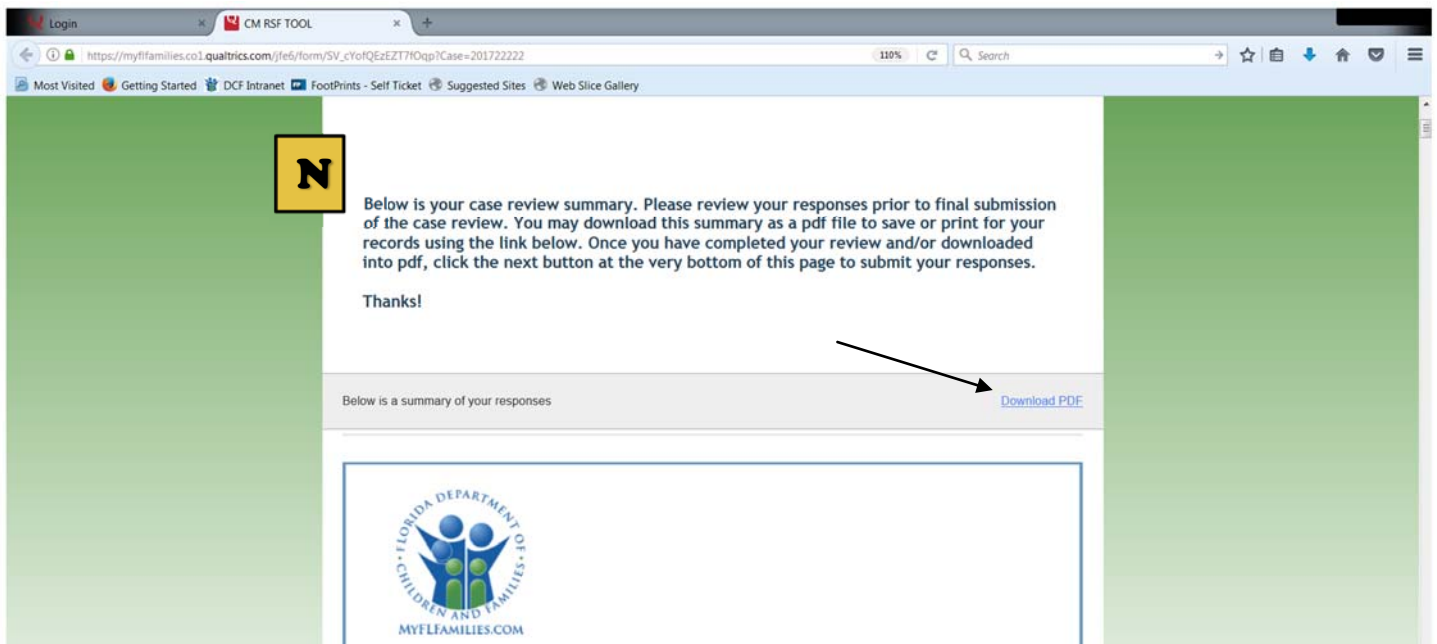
Login

CM RSF TOOL

https://myflfamilies.co1.qualtrics.com/jfe6/form/SV_cYofQEzEZT7fOqp?Case=201722222

110%

Search

Most Visited Getting Started DCF Intranet FootPrints - Self Ticket Suggested Sites Web Slice Gallery

N

Below is your case review summary. Please review your responses prior to final submission of the case review. You may download this summary as a pdf file to save or print for your records using the link below. Once you have completed your review and/or downloaded into pdf, click the next button at the very bottom of this page to submit your responses.

Thanks!

Below is a summary of your responses

Download PDF

FLORIDA DEPARTMENT OF CHILDREN AND FAMILIES

MYFLFAMILIES.COM